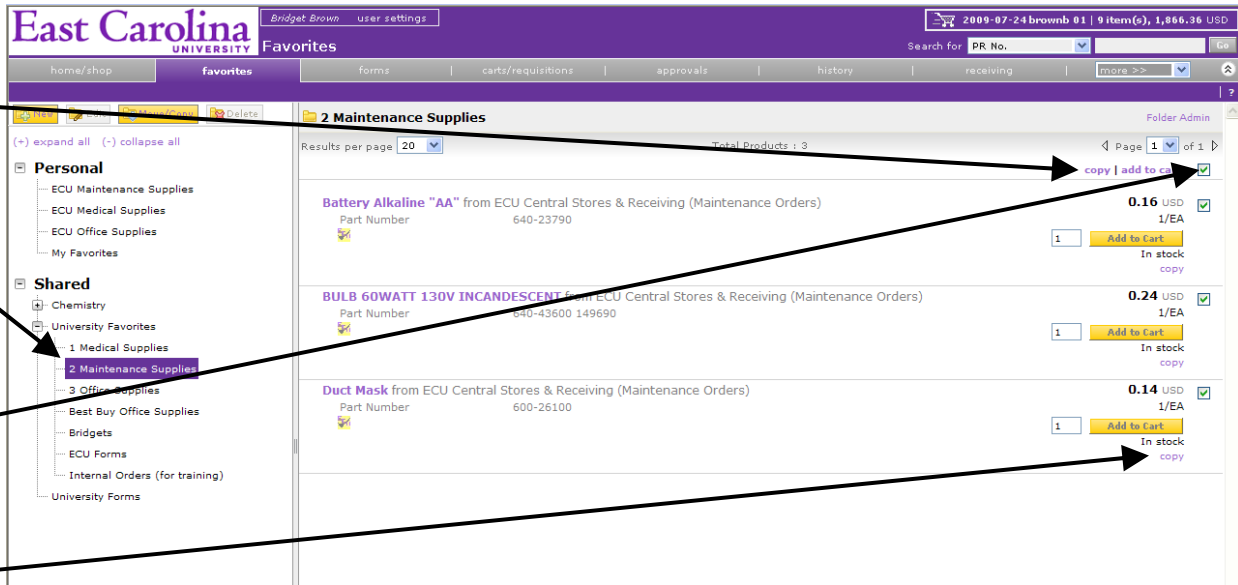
East Carolina UNIVERSITY

Bridget Brown user settings

Favorites

2009-07-24 brownb 01 | 9 item(s), 1,866.36 USD

Search for PR No. Go

home/shop | favorites | forms | carts/requisitions | approvals | history | receiving | more >>

New Edit Move/Copy Delete

(+) expand all (-) collapse all

Personal

ECU Maintenance Supplies

ECU Medical Supplies

ECU Office Supplies

My Favorites

Shared

Chemistry

University Favorites

1 Medical Supplies

2 Maintenance Supplies

3 Office Supplies

Best Buy Office Supplies

Bridgets

ECU Forms

Internal Orders (for training)

University Forms

2 Maintenance Supplies

Folder Admin

Results per page 20

Total Products : 3

Page 1 of 1

copy | add to ca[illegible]

Battery Alkaline "AA" from ECU Central Stores & Receiving (Maintenance Orders)

Part Number 640-23790

0.16 USD 1/EA

1 Add to Cart

In stock

copy

BULB 60WATT 130V INCANDESCENT from ECU Central Stores & Receiving (Maintenance Orders)

Part Number 640-43600 149690

0.24 USD 1/EA

1 Add to Cart

In stock

copy

Duct Mask from ECU Central Stores & Receiving (Maintenance Orders)

Part Number 600-26100

0.14 USD 1/EA

1 Add to Cart

In stock

copy